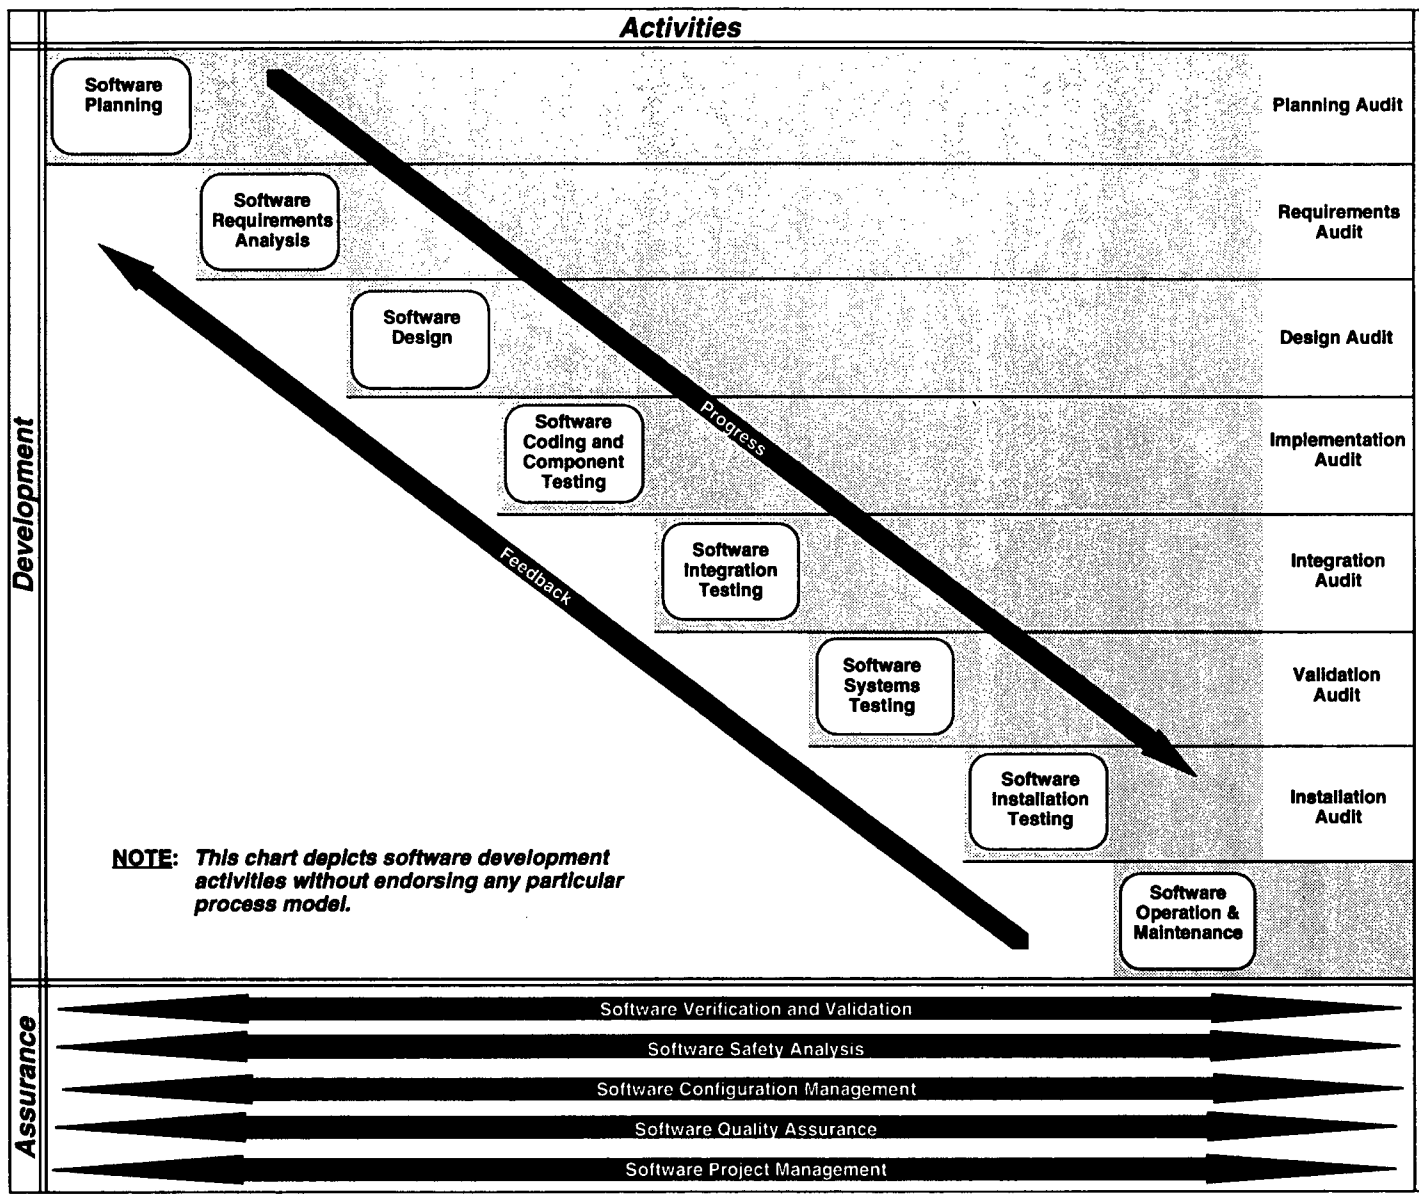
Activities

Development

Software Planning

Planning Audit

Software Requirements Analysis

Requirements Audit

Software Design

Design Audit

Software Coding and Component Testing

Implementation Audit

Software Integration Testing

Integration Audit

Software Systems Testing

Validation Audit

Software Installation Testing

Installation Audit

Software Operation & Maintenance

Progress

Feedback

NOTE: This chart depicts software development activities without endorsing any particular process model.

Assurance

Software Verification and Validation

Software Safety Analysis

Software Configuration Management

Software Quality Assurance

Software Project Management